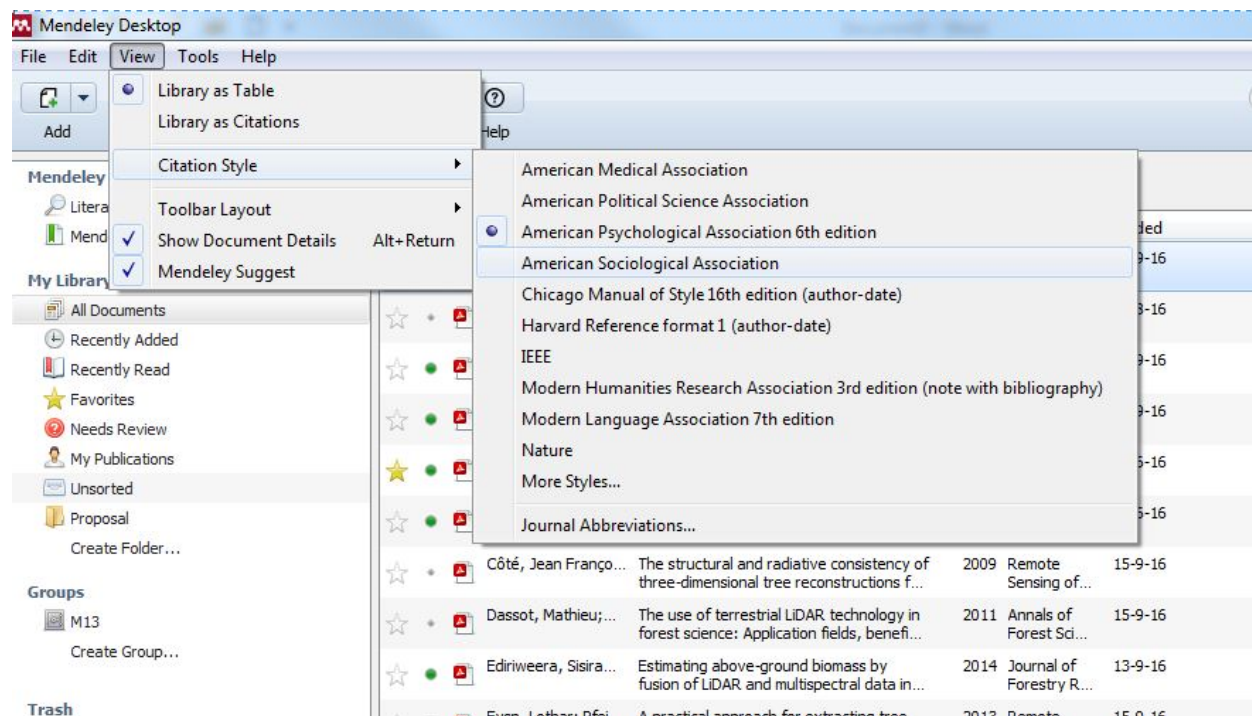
Mendeley Desktop
File Edit View Tools Help

Add

Help

Library as Table
Library as Citations
Citation Style
Toolbar Layout
Show Document Details Alt+Return
Mendeley Suggest

American Medical Association
American Political Science Association
American Psychological Association 6th edition
American Sociological Association
Chicago Manual of Style 16th edition (author-date)
Harvard Reference format 1 (author-date)
IEEE
Modern Humanities Research Association 3rd edition (note with bibliography)
Modern Language Association 7th edition
Nature
More Styles...
Journal Abbreviations...

Mendeley
Litera
Mend
My Library
All Documents
Recently Added
Recently Read
Favorites
Needs Review
My Publications
Unsorted
Proposal
Create Folder...

Groups
M13
Create Group...

Trash

ded
9-16
8-16
9-16
9-16
5-16
5-16

| | | | | | |
|---|---|---|---|---|---|
| Côté, Jean Franço... | The structural and radiative consistency of three-dimensional tree reconstructions f... | 2009 | Remote Sensing of... | 15-9-16 |
| Dassot, Mathieu;... | The use of terrestrial LiDAR technology in forest science: Application fields, benefi... | 2011 | Annals of Forest Sci... | 15-9-16 |
| Ediriweera, Sisira... | Estimating above-ground biomass by fusion of LiDAR and multispectral data in... | 2014 | Journal of Forestry R... | 13-9-16 |
| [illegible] | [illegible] | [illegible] | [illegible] | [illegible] |